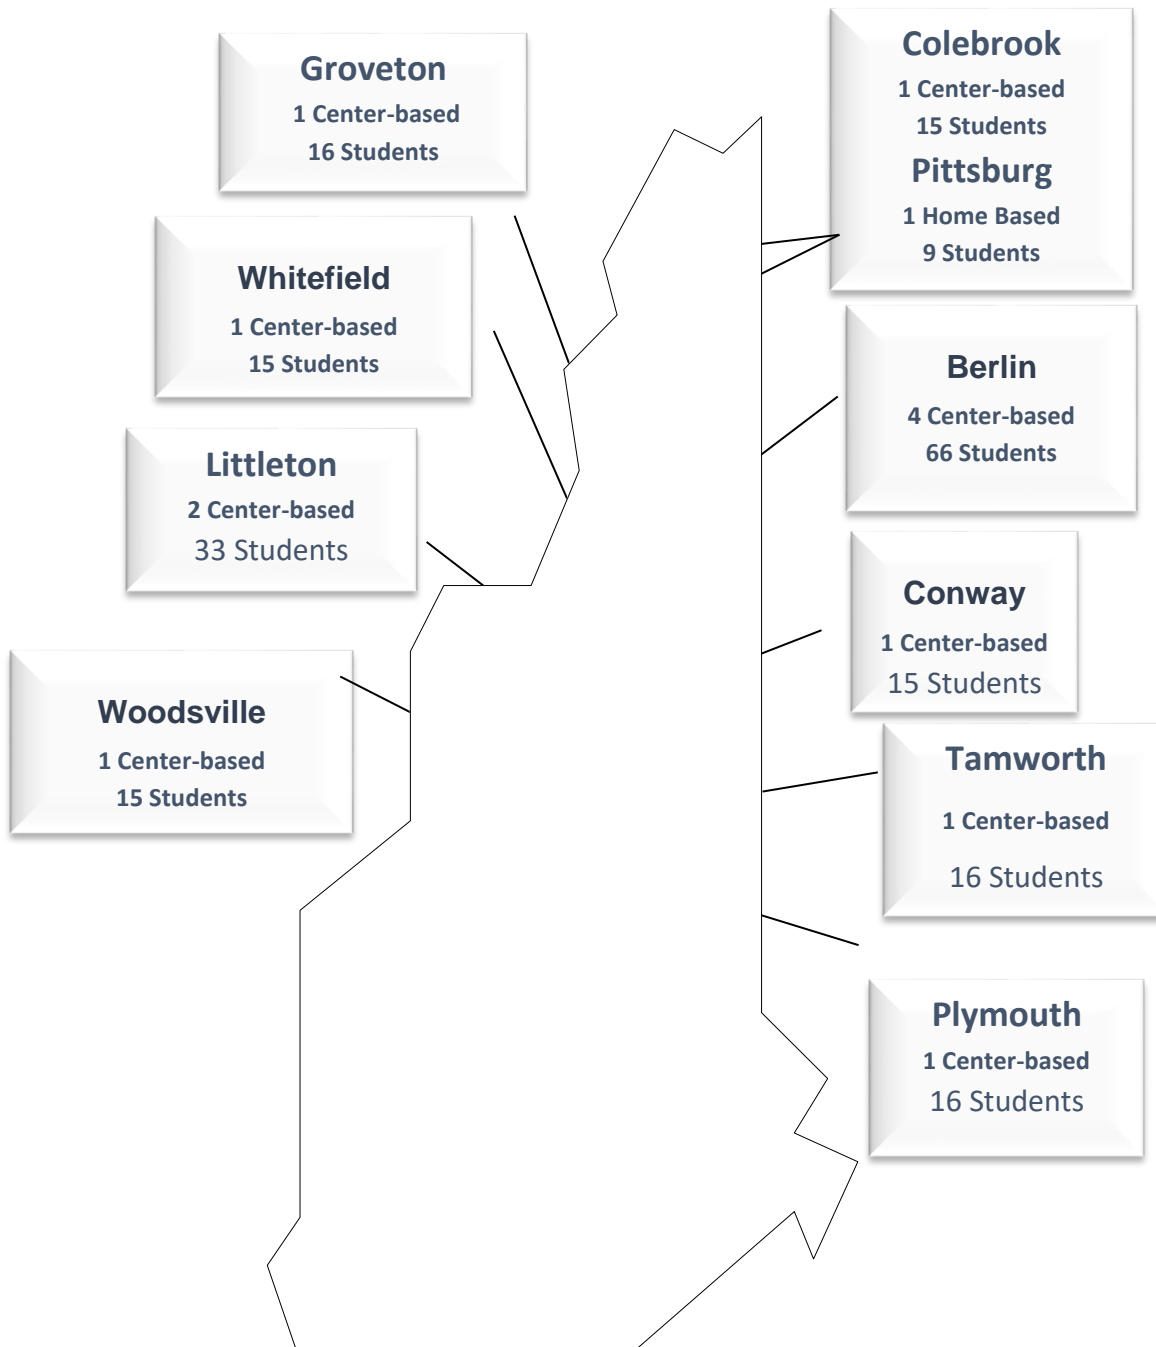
Groveton
1 Center-based
16 Students

Whitefield
1 Center-based
15 Students

Littleton
2 Center-based
33 Students

Woodsville
1 Center-based
15 Students

Colebrook
1 Center-based
15 Students

Pittsburg
1 Home Based
9 Students

Berlin
4 Center-based
66 Students

Conway
1 Center-based
15 Students

Tamworth
1 Center-based
16 Students

Plymouth
1 Center-based
16 Students